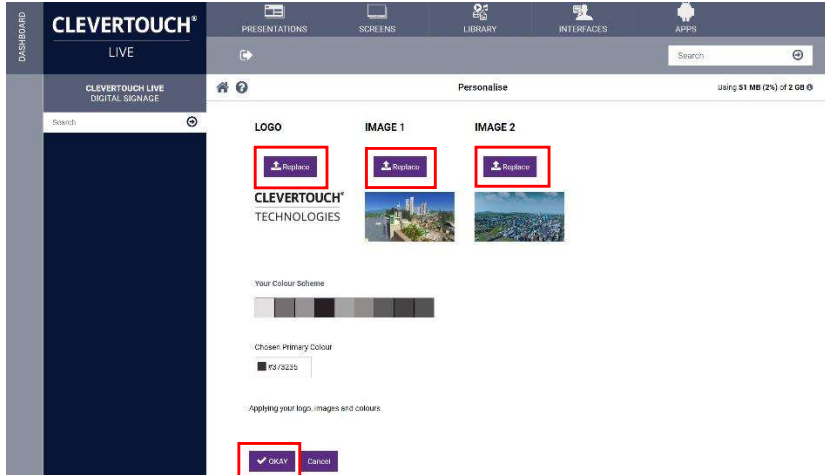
DASHBOARD

CLEVERTOUCH®

LIVE

PRESENTATIONS

SCREENS

LIBRARY

INTERFACES

APPS

Search

CLEVERTOUCH LIVE
DIGITAL SIGNAGE

Search

Personalise

Using 51 MB (2%) of 2 GB

LOGO

IMAGE 1

IMAGE 2

Replace

Replace

Replace

CLEVERTOUCH®
TECHNOLOGIES

Your Colour Scheme

Chosen Primary Colour

#373235

Applying your logo, images and colours

OKAY

Cancel